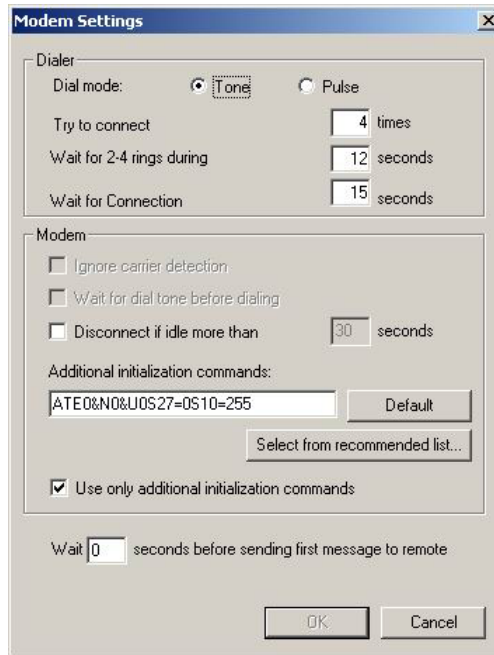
Modem Settings
×

Dialer
Dial mode: Tone Pulse
Try to connect 4 times
Wait for 2-4 rings during 12 seconds
Wait for Connection 15 seconds

Modem
Ignore carrier detection
Wait for dial tone before dialing
Disconnect if idle more than 30 seconds
Additional initialization commands:
ATE0&N0&U0S27=0S10=255
Default
Select from recommended list...
Use only additional initialization commands

Wait 0 seconds before sending first message to remote

OK
Cancel